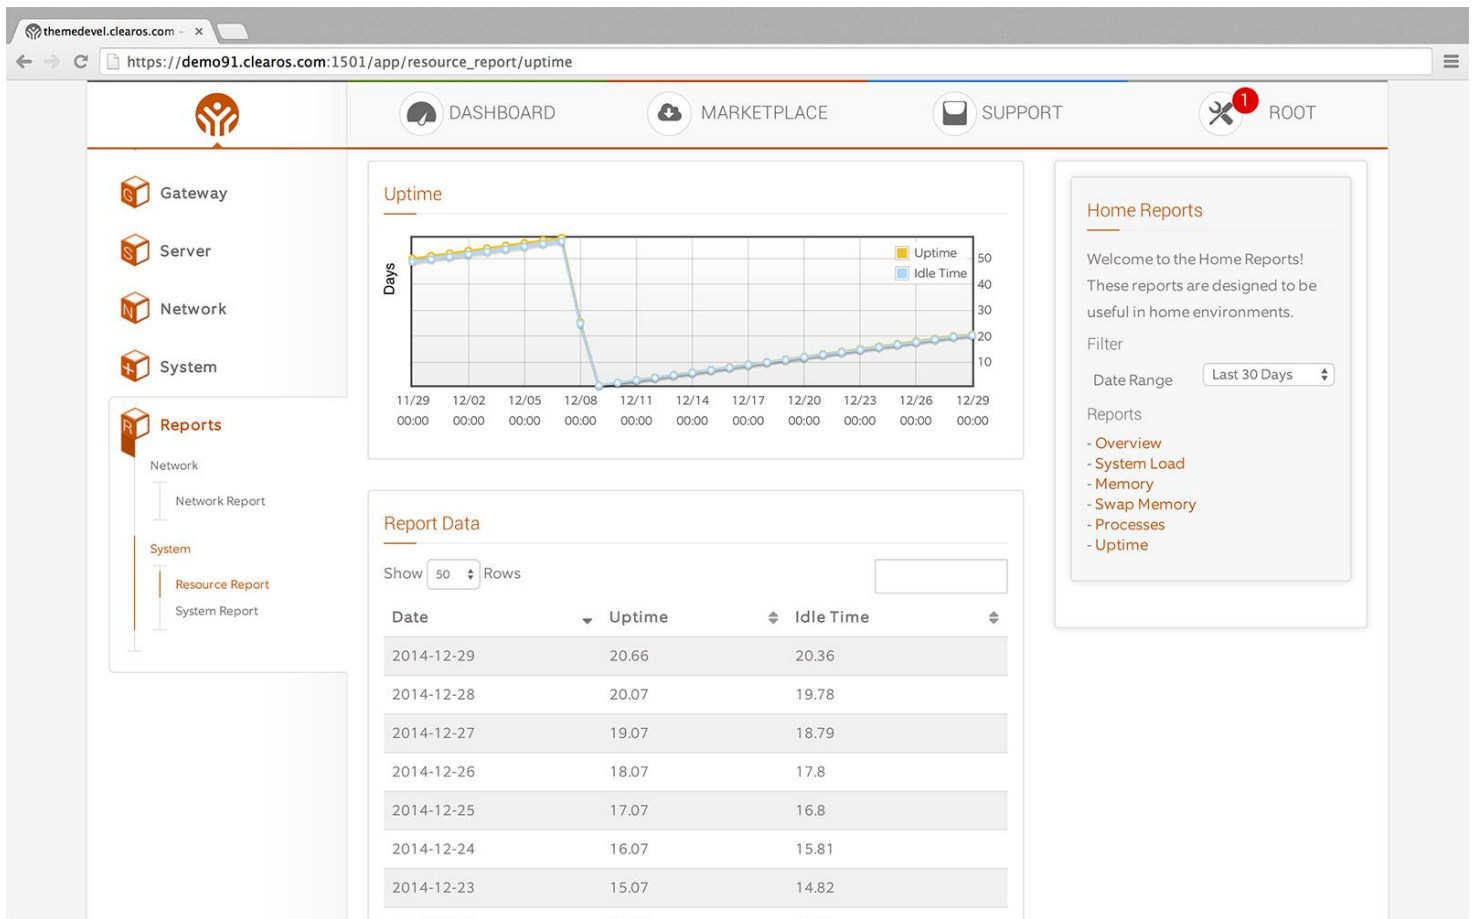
themedevel.clearos.com ×

https://demo91.clearos.com:1501/app/resource_report/uptime

DASHBOARD MARKETPLACE SUPPORT 1 ROOT

Gateway
Server
Network
System
Reports

Network
Network Report
System
Resource Report
System Report

Uptime

Days

Uptime
Idle Time

50
40
30
20
10

11/29 00:00
12/02 00:00
12/05 00:00
12/08 00:00
12/11 00:00
12/14 00:00
12/17 00:00
12/20 00:00
12/23 00:00
12/26 00:00
12/29 00:00

Report Data

Show 50 Rows

| Date | Uptime | Idle Time |
|---|---|---|
| 2014-12-29 | 20.66 | 20.36 |
| 2014-12-28 | 20.07 | 19.78 |
| 2014-12-27 | 19.07 | 18.79 |
| 2014-12-26 | 18.07 | 17.8 |
| 2014-12-25 | 17.07 | 16.8 |
| 2014-12-24 | 16.07 | 15.81 |
| 2014-12-23 | 15.07 | 14.82 |

Home Reports

Welcome to the Home Reports! These reports are designed to be useful in home environments.

Filter

Date Range Last 30 Days

Reports
- Overview
- System Load
- Memory
- Swap Memory
- Processes
- Uptime